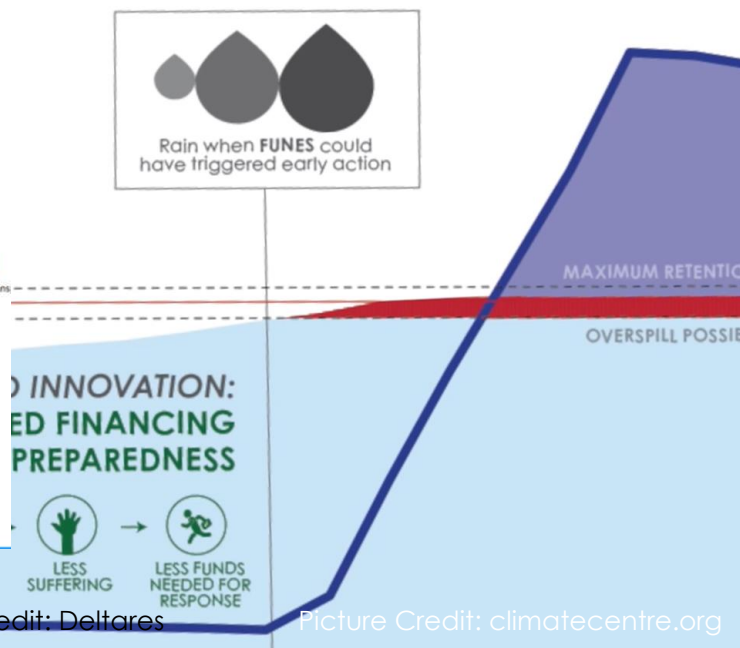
Rain when FUNES could have triggered early action

MAXIMUM RETENTIC

OVERSPILL POSSIE

D INNOVATION:
ED FINANCING
PREPAREDNESS

LESS SUFFERING → LESS FUNDS NEEDED FOR RESPONSE

edit: Deltares

Picture Credit: climatecentre.org